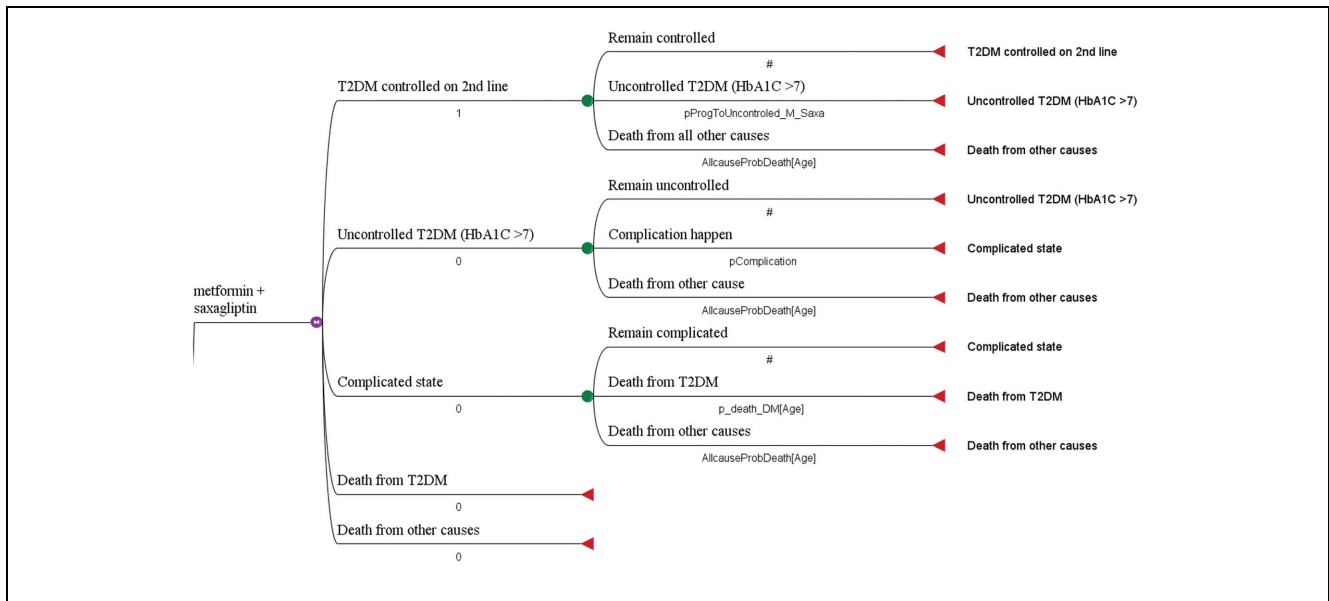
metformin + saxagliptin

M

T2DM controlled on 2nd line
1

Remain controlled
#
T2DM controlled on 2nd line

Uncontrolled T2DM (HbA1C >7)
pProgToUncontroled_M_Saxa
Uncontrolled T2DM (HbA1C >7)

Death from all other causes
AllcauseProbDeath[Age]
Death from other causes

Uncontrolled T2DM (HbA1C >7)
0

Remain uncontrolled
#
Uncontrolled T2DM (HbA1C >7)

Complication happen
pComplication
Complicated state

Death from other cause
AllcauseProbDeath[Age]
Death from other causes

Complicated state
0

Remain complicated
#
Complicated state

Death from T2DM
p_death_DM[Age]
Death from T2DM

Death from other causes
AllcauseProbDeath[Age]
Death from other causes

Death from T2DM
0

Death from other causes
0